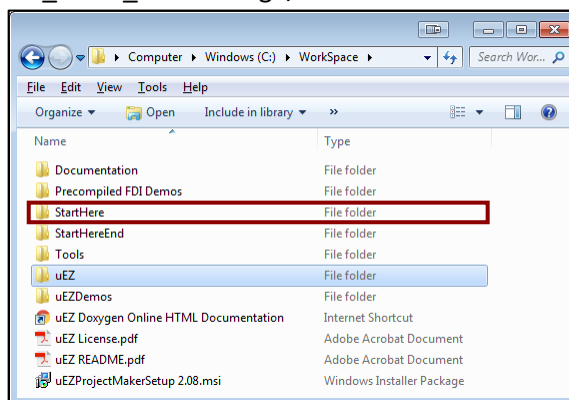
Computer ▸ Windows (C:) ▸ WorkSpace ▸

Search Wor...

File Edit View Tools Help

Organize ▾ Open Include in library ▾ »

| Name | Type |
|---|---|
| Documentation | File folder |
| Precompiled FDI Demos | File folder |
| StartHere | File folder |
| StartHereEnd | File folder |
| Tools | File folder |
| uEZ | File folder |
| uEZDemos | File folder |
| uEZ Doxygen Online HTML Documentation | Internet Shortcut |
| uEZ License.pdf | Adobe Acrobat Document |
| uEZ README.pdf | Adobe Acrobat Document |
| uEZProjectMakerSetup 2.08.msi | Windows Installer Package |